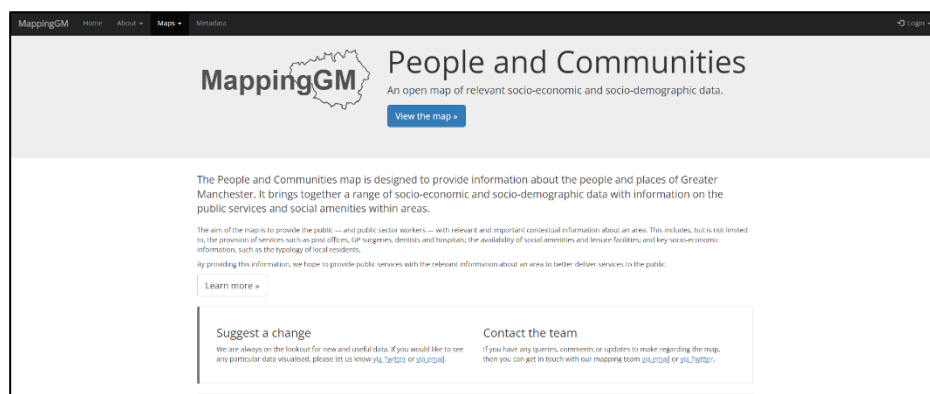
MappingGM Home About ▾ Maps ▾ Metadata

Login ▾

MappingGM

People and Communities

An open map of relevant socio-economic and socio-demographic data.

View the map »

The People and Communities map is designed to provide information about the people and places of Greater Manchester. It brings together a range of socio-economic and socio-demographic data with information on the public services and social amenities within areas.

The aim of the map is to provide the public — and public sector workers — with relevant and important contextual information about an area. This includes, but is not limited to, the provision of services such as post offices, GP surgeries, dentists and hospitals; the availability of social amenities and leisure facilities; and key socio-economic information, such as the typology of local residents.

By providing this information, we hope to provide public services with the relevant information about an area to better deliver services to the public.

Learn more »

Suggest a change

We are always on the lookout for new and useful data. If you would like to see any particular data visualised, please let us know via Twitter or via email.

Contact the team

If you have any queries, comments or updates to make regarding the map, then you can get in touch with our mapping team via email or via Twitter.